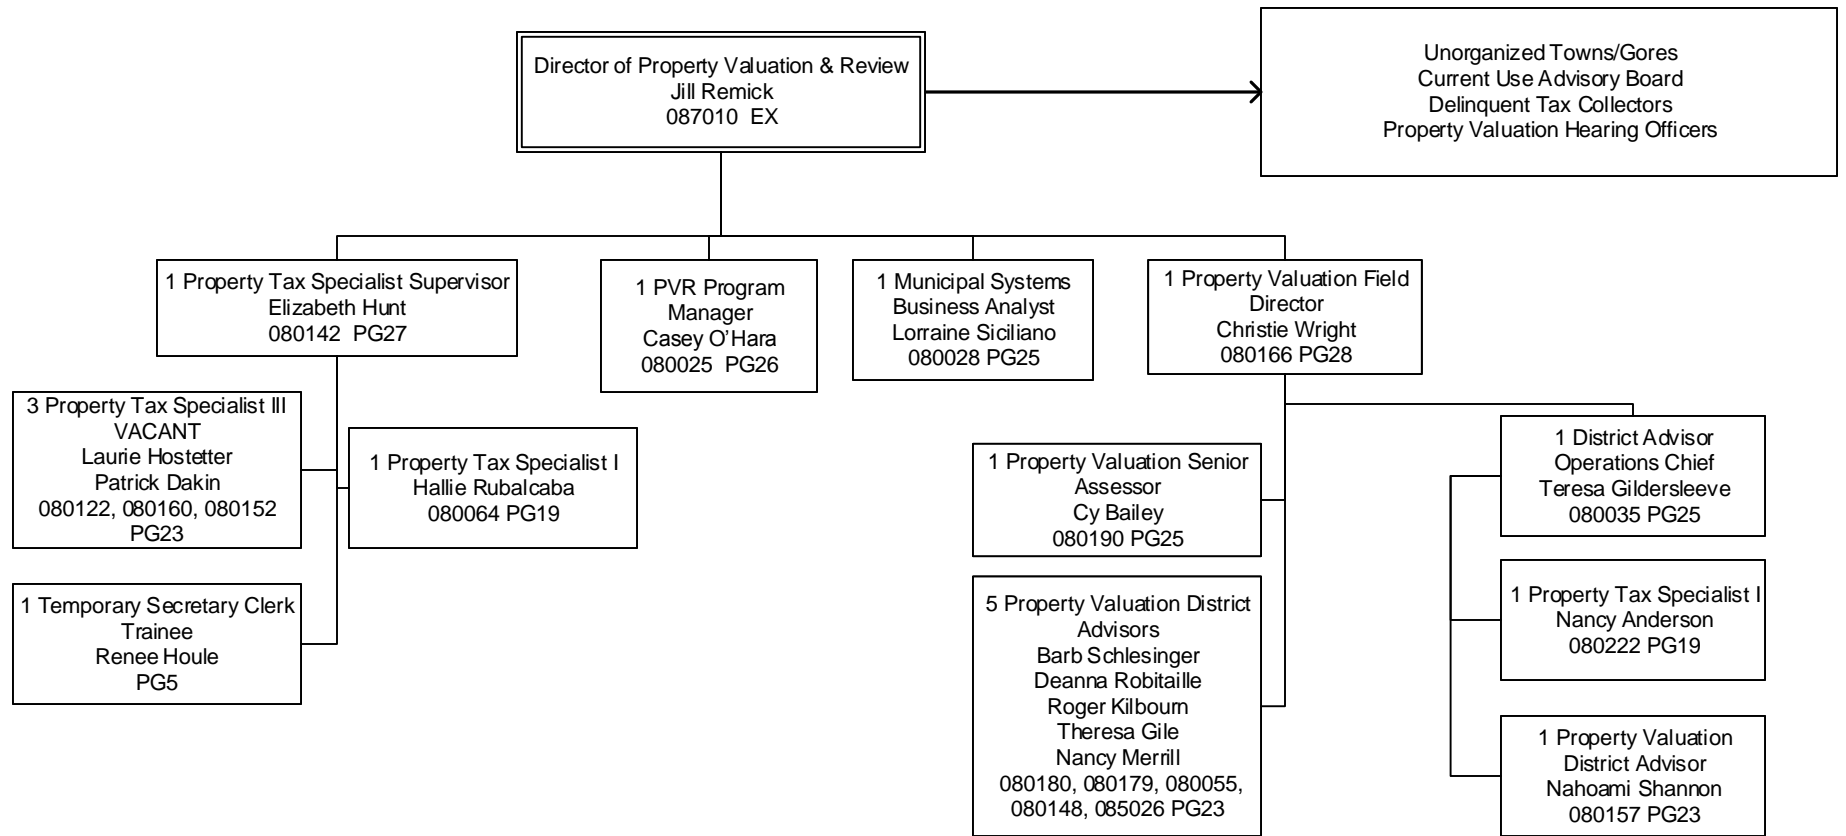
Director of Property Valuation & Review
Jill Remick
087010 EX

Unorganized Towns/Gores
Current Use Advisory Board
Delinquent Tax Collectors
Property Valuation Hearing Officers

1 Property Tax Specialist Supervisor
Elizabeth Hunt
080142 PG27

1 PVR Program Manager
Casey O'Hara
080025 PG26

1 Municipal Systems Business Analyst
Lorraine Siciliano
080028 PG25

1 Property Valuation Field Director
Christie Wright
080166 PG28

3 Property Tax Specialist III
VACANT
Laurie Hostetter
Patrick Dakin
080122, 080160, 080152
PG23

1 Property Tax Specialist I
Hallie Rubalcaba
080064 PG19

1 Temporary Secretary Clerk Trainee
Renee Houle
PG5

1 Property Valuation Senior Assessor
Cy Bailey
080190 PG25

5 Property Valuation District Advisors
Barb Schlesinger
Deanna Robitaille
Roger Kilbourn
Theresa Gile
Nancy Merrill
080180, 080179, 080055, 080148, 085026 PG23

1 District Advisor Operations Chief
Teresa Gildersleeve
080035 PG25

1 Property Tax Specialist I
Nancy Anderson
080222 PG19

1 Property Valuation District Advisor
Nahoami Shannon
080157 PG23